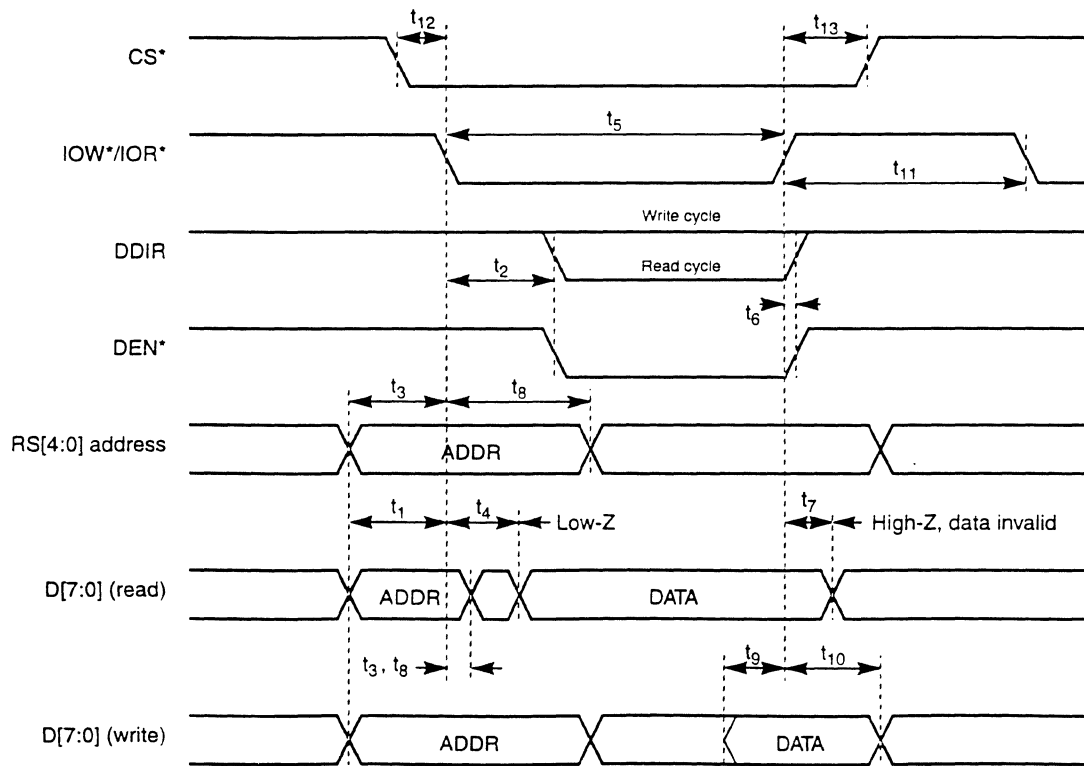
CS*

$t_{12}$

$t_{13}$

IOW*/IOR*

$t_5$

$t_{11}$

Write cycle

DDIR

$t_2$

Read cycle

$t_6$

DEN*

$t_3$

$t_8$

RS[4:0] address

ADDR

$t_1$

$t_4$

Low-Z

$t_7$

High-Z, data invalid

D[7:0] (read)

ADDR

DATA

$t_3$, $t_8$

$t_9$

$t_{10}$

D[7:0] (write)

ADDR

DATA